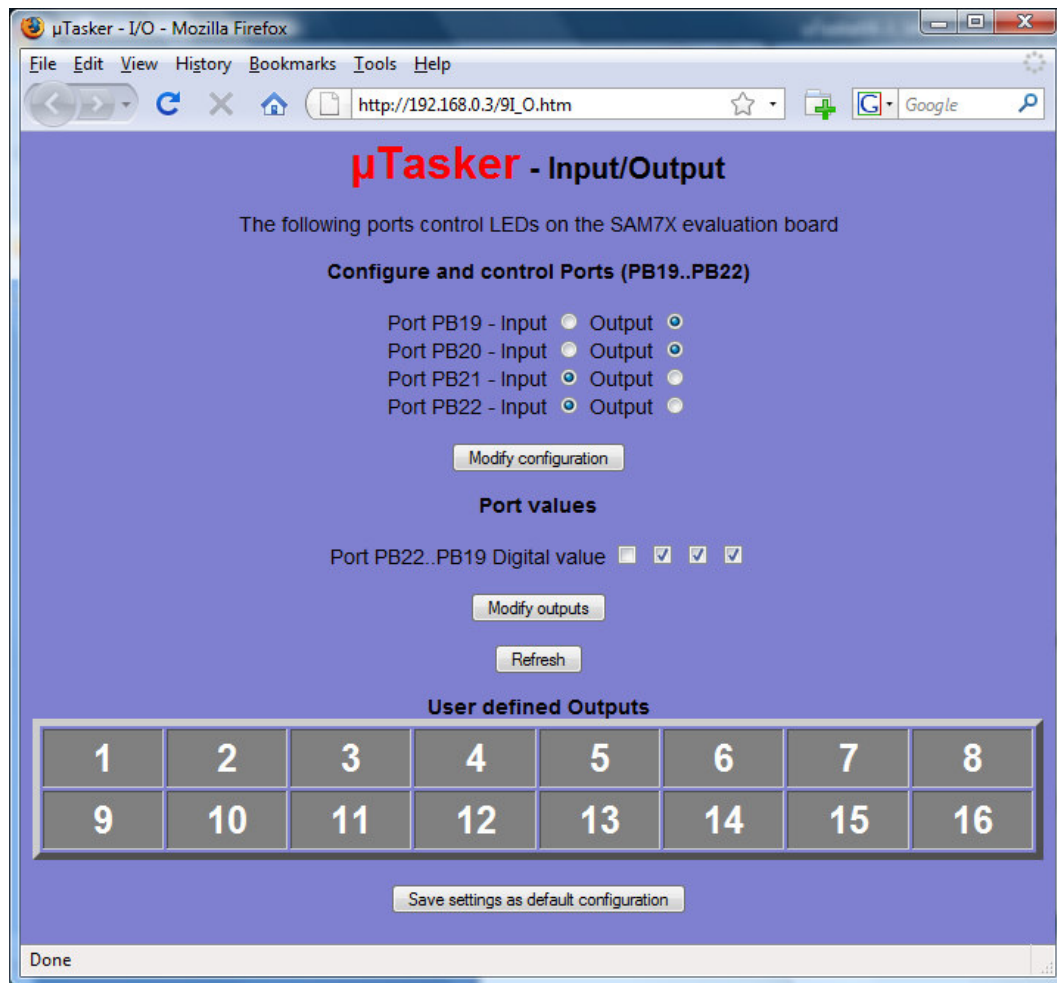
µTasker - I/O - Mozilla Firefox

File Edit View History Bookmarks Tools Help

http://192.168.0.3/9I_O.htm

Google

µTasker - Input/Output

The following ports control LEDs on the SAM7X evaluation board

Configure and control Ports (PB19..PB22)

Port PB19 - Input Output
Port PB20 - Input Output
Port PB21 - Input Output
Port PB22 - Input Output

Modify configuration

Port values

Port PB22..PB19 Digital value

Modify outputs

Refresh

User defined Outputs

| 1 | 2 | 3 | 4 | 5 | 6 | 7 | 8 |
|---|---|---|---|---|---|---|---|
| 9 | 10 | 11 | 12 | 13 | 14 | 15 | 16 |

Save settings as default configuration

Done